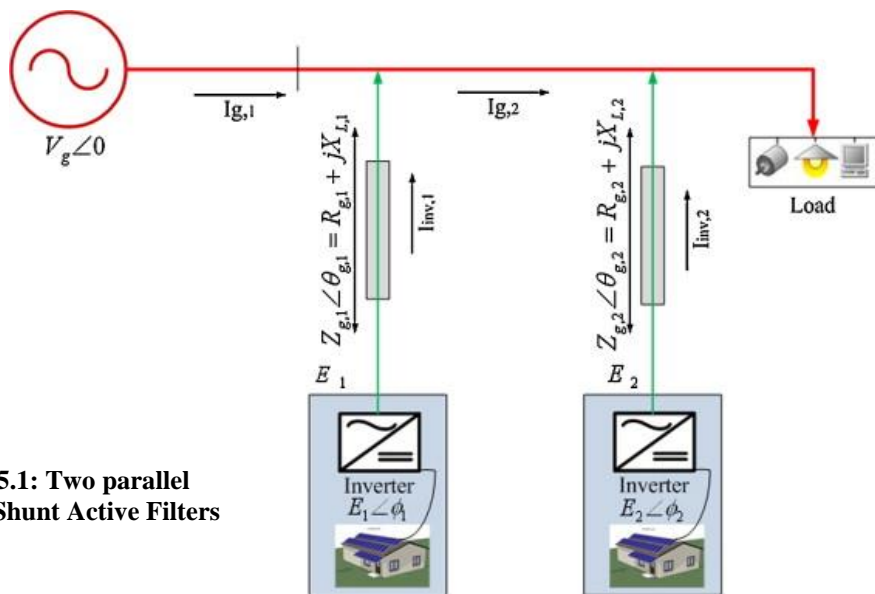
$V_g\angle 0$

Ig,1

Ig,2

$Z_{g,1}\angle\theta_{g,1} = R_{g,1} + jX_{L,1}$

Iinv,1

$Z_{g,2}\angle\theta_{g,2} = R_{g,2} + jX_{L,2}$

Iinv,2

Load

$E_1$

$E_2$

5.1: Two parallel Shunt Active Filters

Inverter $E_1\angle\phi_1$

Inverter $E_2\angle\phi_2$